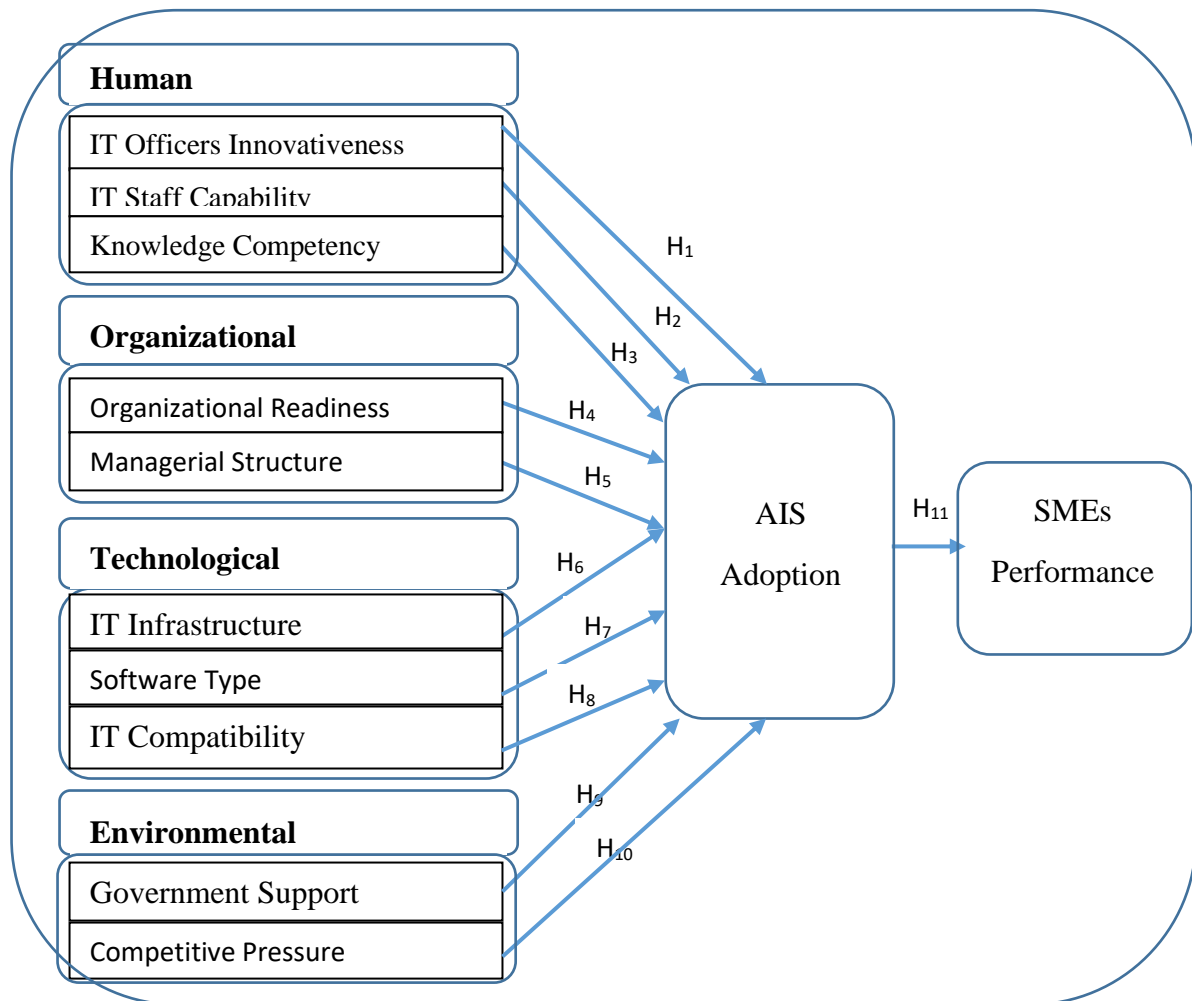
Human

IT Officers Innovativeness

IT Staff Capability

Knowledge Competency

Organizational

Organizational Readiness

Managerial Structure

Technological

IT Infrastructure

Software Type

IT Compatibility

Environmental

Government Support

Competitive Pressure

$H_1$

$H_2$

$H_3$

$H_4$

$H_5$

$H_6$

$H_7$

$H_8$

$H_9$

$H_{10}$

AIS Adoption

$H_{11}$

SMEs Performance